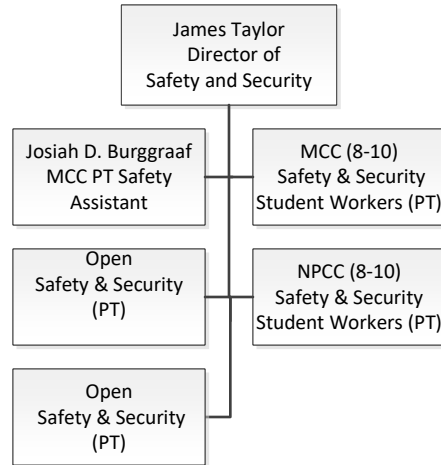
James Taylor
Director of
Safety and Security

Josiah D. Burggraaf
MCC PT Safety
Assistant

MCC (8-10)
Safety & Security
Student Workers (PT)

Open
Safety & Security
(PT)

NPCC (8-10)
Safety & Security
Student Workers (PT)

Open
Safety & Security
(PT)